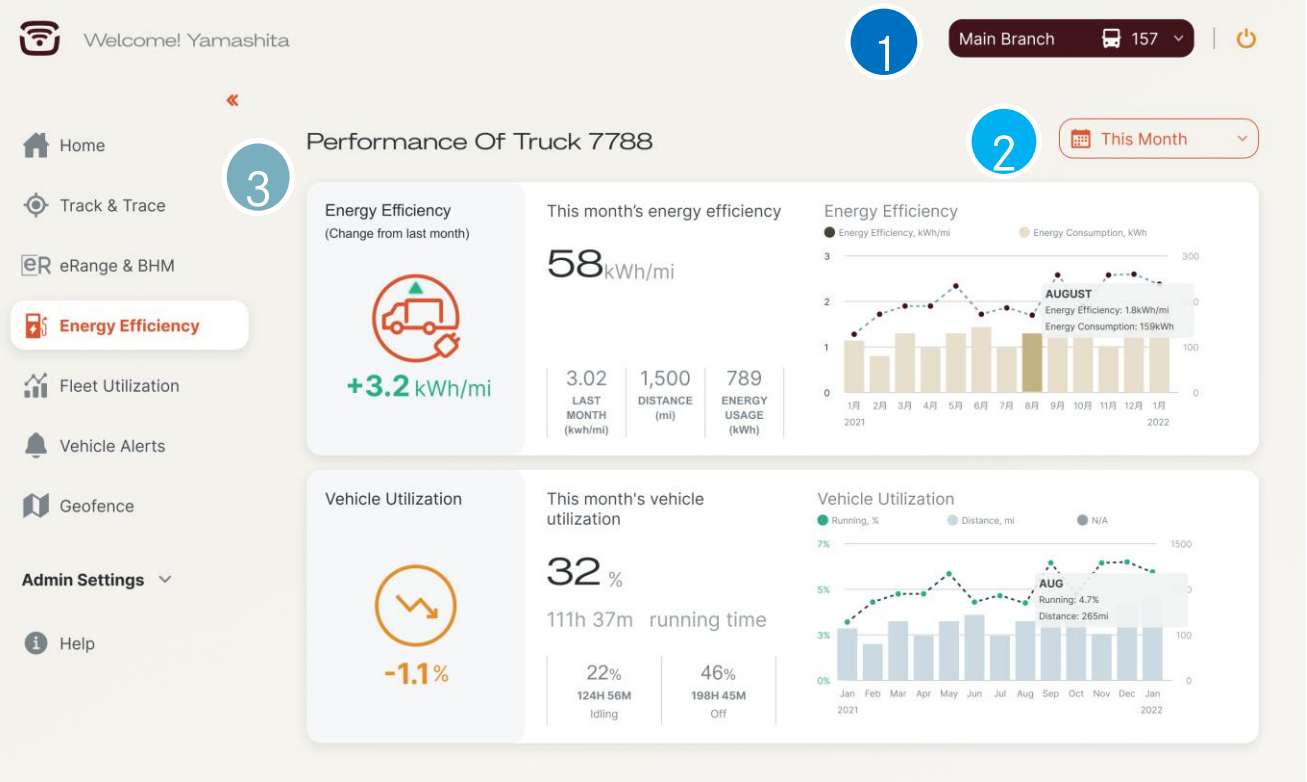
Welcome! Yamashita

1

Main Branch 157

«

Home

Track & Trace

eR eRange & BHM

Energy Efficiency

Fleet Utilization

Vehicle Alerts

Geofence

Admin Settings

Help

Performance Of Truck 7788

2

This Month

3

Energy Efficiency
(Change from last month)

+3.2 kWh/mi

This month's energy efficiency

58kWh/mi

| 3.02 LAST MONTH (kwh/mi) | 1,500 DISTANCE (mi) | 789 ENERGY USAGE (kWh) |
|---|---|---|

Energy Efficiency

Energy Efficiency, kWh/mi Energy Consumption, kWh

3 2 1 0

300 100 0

AUGUST
Energy Efficiency: 1.8kWh/mi
Energy Consumption: 159kWh

1月 2月 3月 4月 5月 6月 7月 8月 9月 10月 11月 12月 1月
2021 2022

Vehicle Utilization

-1.1%

This month's vehicle utilization

32 %

111h 37m running time

| 22% 124H 56M Idling | 46% 198H 45M Off |
|---|---|

Vehicle Utilization

Running, % Distance, mi N/A

7% 5% 3% 0%

1500 100 0

AUG
Running: 4.7%
Distance: 265mi

Jan Feb Mar Apr May Jun Jul Aug Sep Oct Nov Dec Jan
2021 2022